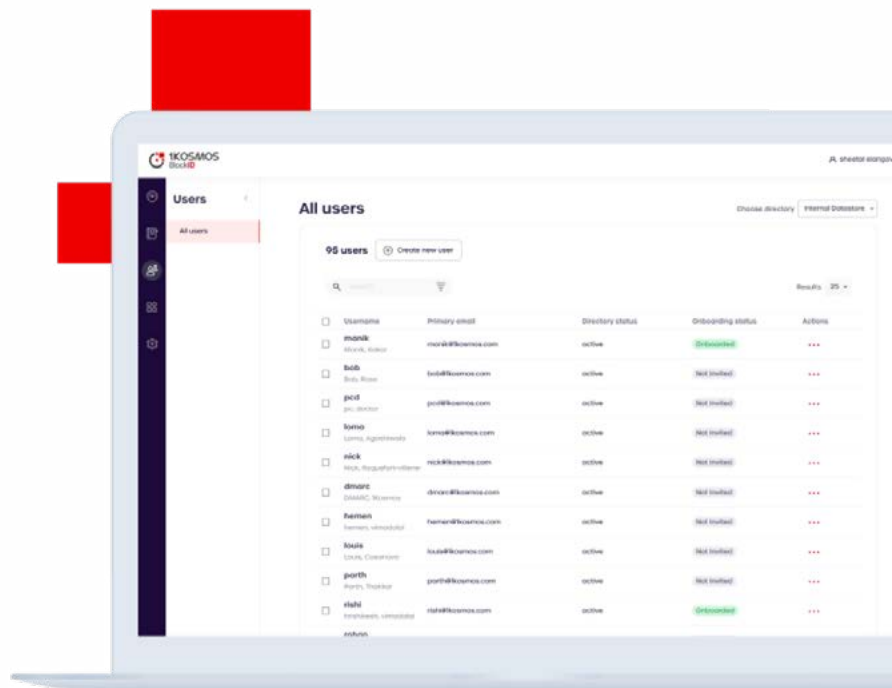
1KOSMOS BlockID

sheetal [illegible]

Users

All users

All users

Choose directory Internal Datastore

95 users

Create new user

Results 25

| | Username | Primary email | Directory status | Onboarding status | Actions |
|---|---|---|---|---|---|
| | monik Monik, Kalra | monik@1kosmos.com | active | Onboarded | ••• |
| | bob Bob, Ross | bob@1kosmos.com | active | Not Invited | ••• |
| | pcd pc, doctor | pcd@1kosmos.com | active | Not Invited | ••• |
| | lomo Lomo, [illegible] | lomo@1kosmos.com | active | Not Invited | ••• |
| | nick Nick, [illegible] | nick@1kosmos.com | active | Not Invited | ••• |
| | dmarc DMARC, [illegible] | dmarc@1kosmos.com | active | Not Invited | ••• |
| | hemen hemen, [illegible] | hemen@1kosmos.com | active | Not Invited | ••• |
| | louis Louis, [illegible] | louis@1kosmos.com | active | Not Invited | ••• |
| | porth Porth, Thakkar | porth@1kosmos.com | active | Not Invited | ••• |
| | rishi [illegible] | rishi@1kosmos.com | active | Onboarded | ••• |
| | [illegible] | | | | |